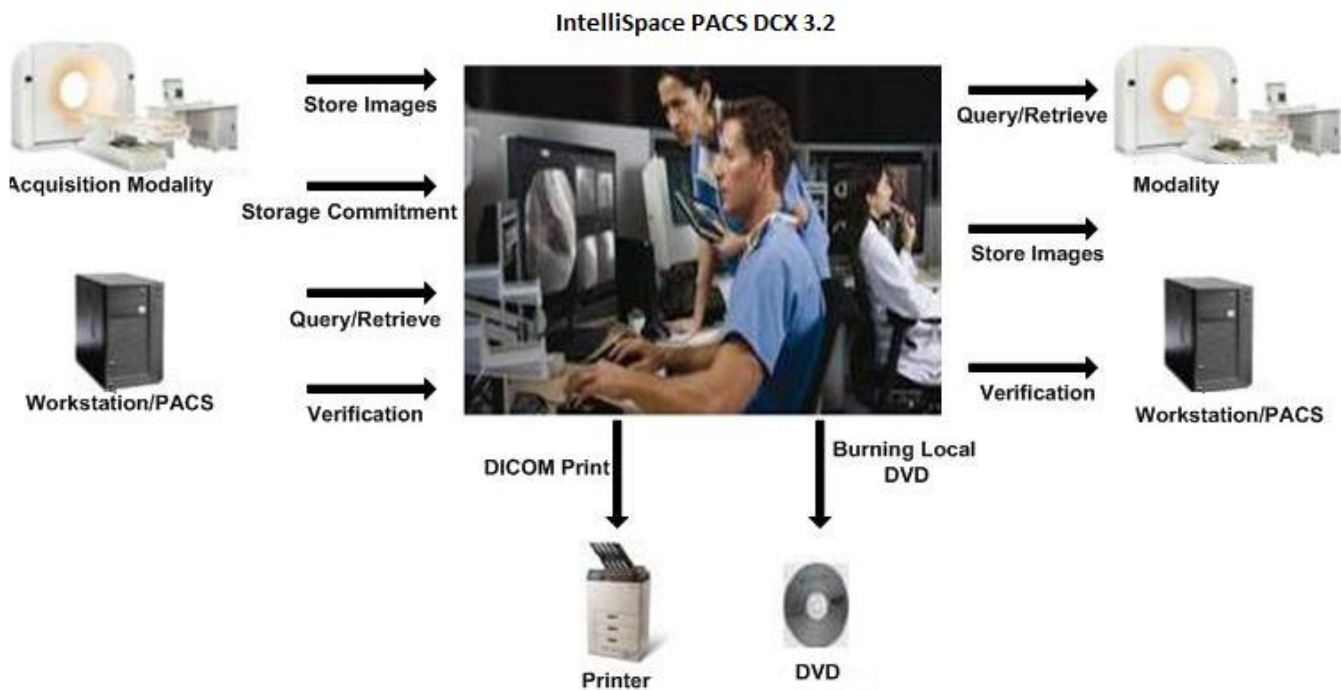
IntelliSpace PACS DCX 3.2

Acquisition Modality

Store Images

Storage Commitment

Workstation/PACS

Query/Retrieve

Verification

Query/Retrieve

Modality

Store Images

Verification

Workstation/PACS

DICOM Print

Burning Local DVD

Printer

DVD